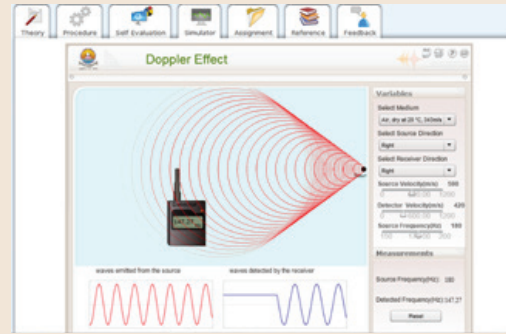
Theory
Procedure
Self Evaluation
Simulator
Assignment
Reference
Feedback

Doppler Effect

Variables
Select Medium
Air, dry at 20 °C, 343m/s
Select Source Direction
Right
Select Receiver Direction
Right
Source Velocity(m/s) 580
Detector Velocity(m/s) 420
Source Frequency(Hz) 180

Measurements
Source Frequency(Hz): 180
Detected Frequency(Hz):147.27
Reset

147.27

waves emitted from the source
waves detected by the receiver